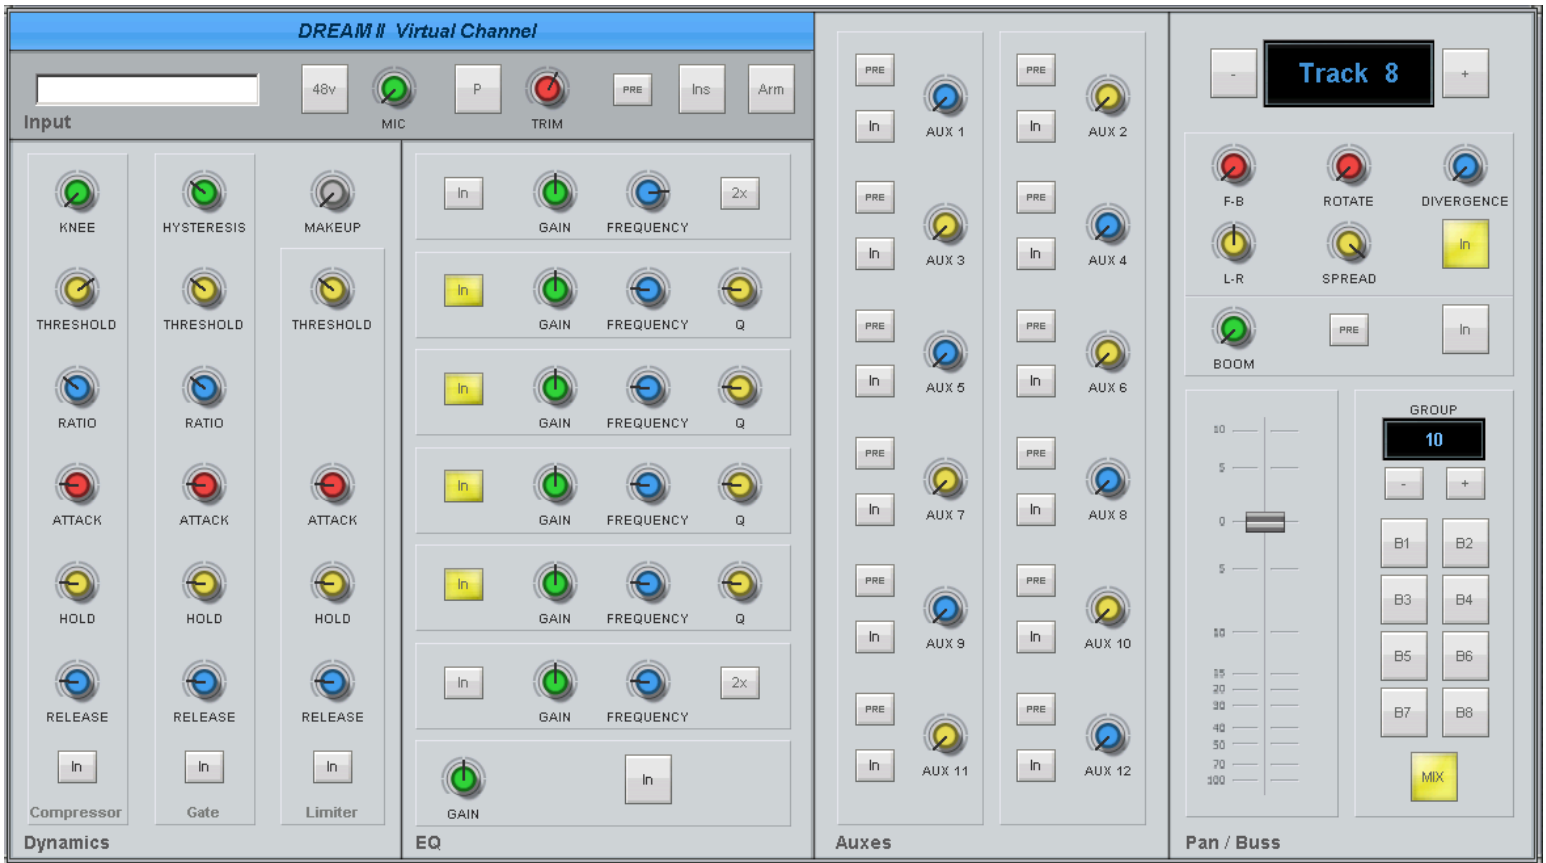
DREAM II Virtual Channel

Input

48v

MIC

P

TRIM

PRE

Ins

Arm

KNEE

HYSTERESIS

MAKEUP

THRESHOLD

THRESHOLD

THRESHOLD

RATIO

RATIO

ATTACK

ATTACK

ATTACK

HOLD

HOLD

HOLD

RELEASE

RELEASE

RELEASE

In

In

In

Compressor

Gate

Limiter

Dynamics

In GAIN FREQUENCY 2x

In GAIN FREQUENCY Q

In GAIN FREQUENCY Q

In GAIN FREQUENCY Q

In GAIN FREQUENCY Q

In GAIN FREQUENCY 2x

GAIN In

EQ

PRE In AUX 1

PRE In AUX 2

PRE In AUX 3

PRE In AUX 4

PRE In AUX 5

PRE In AUX 6

PRE In AUX 7

PRE In AUX 8

PRE In AUX 9

PRE In AUX 10

PRE In AUX 11

PRE In AUX 12

Auxes

-

Track 8

+

F-B

ROTATE

DIVERGENCE

L-R

SPREAD

In

BOOM

PRE

In

10
5
0
5
10
15
20
30
40
50
70
100

GROUP

10

-

+

B1 B2
B3 B4
B5 B6
B7 B8

MIX

Pan / Buss